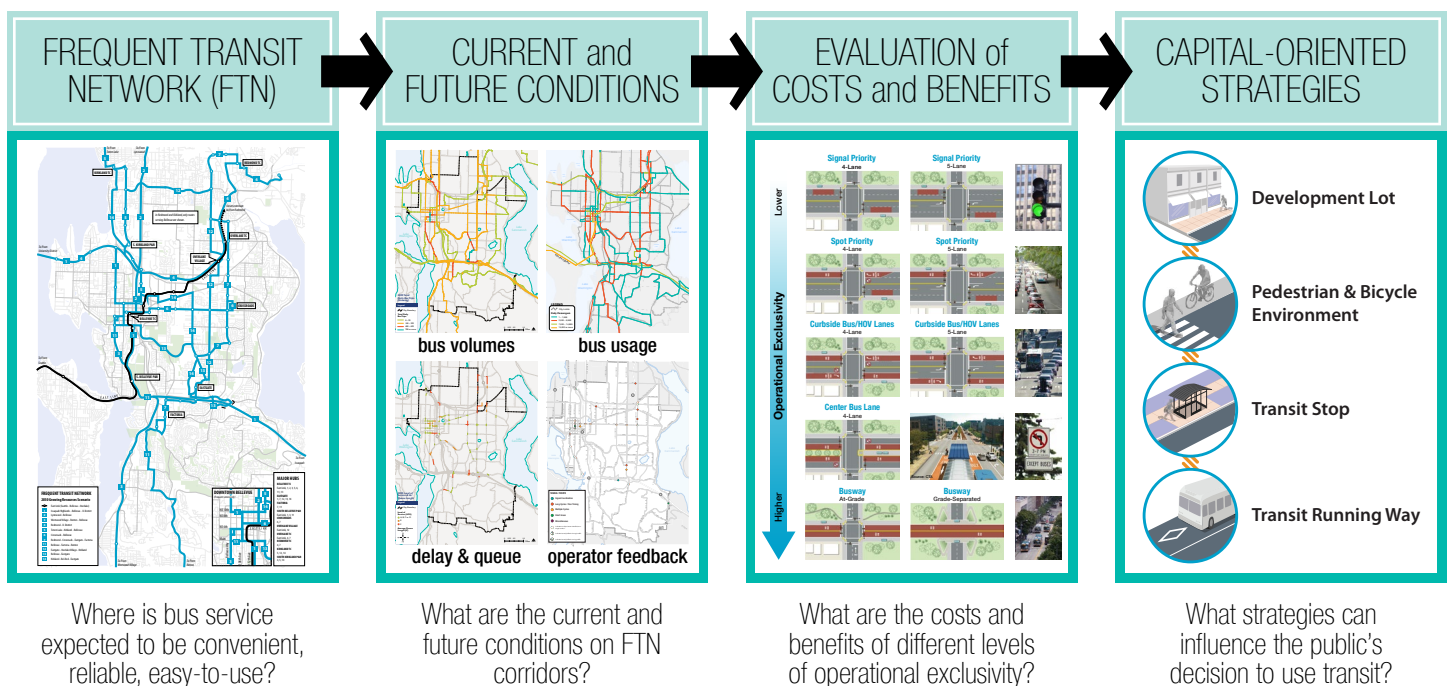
FREQUENT TRANSIT NETWORK (FTN)

CURRENT and FUTURE CONDITIONS

EVALUATION of COSTS and BENEFITS

CAPITAL-ORIENTED STRATEGIES

FREQUENT TRANSIT NETWORK

DOWNTOWN BELLEVUE

MAJOR HUBS

bus volumes

bus usage

delay & queue

operator feedback

Lower

Operational Exclusivity

Higher

Signal Priority
4-Lane

Signal Priority
5-Lane

Spot Priority
4-Lane

Spot Priority
5-Lane

Curbside Bus/HOV Lanes
4-Lane

Curbside Bus/HOV Lanes
5-Lane

Center Bus Lane
4-Lane

Busway
At-Grade

Busway
Grade-Separated

Development Lot

Pedestrian & Bicycle Environment

Transit Stop

Transit Running Way

Where is bus service expected to be convenient, reliable, easy-to-use?

What are the current and future conditions on FTN corridors?

What are the costs and benefits of different levels of operational exclusivity?

What strategies can influence the public's decision to use transit?